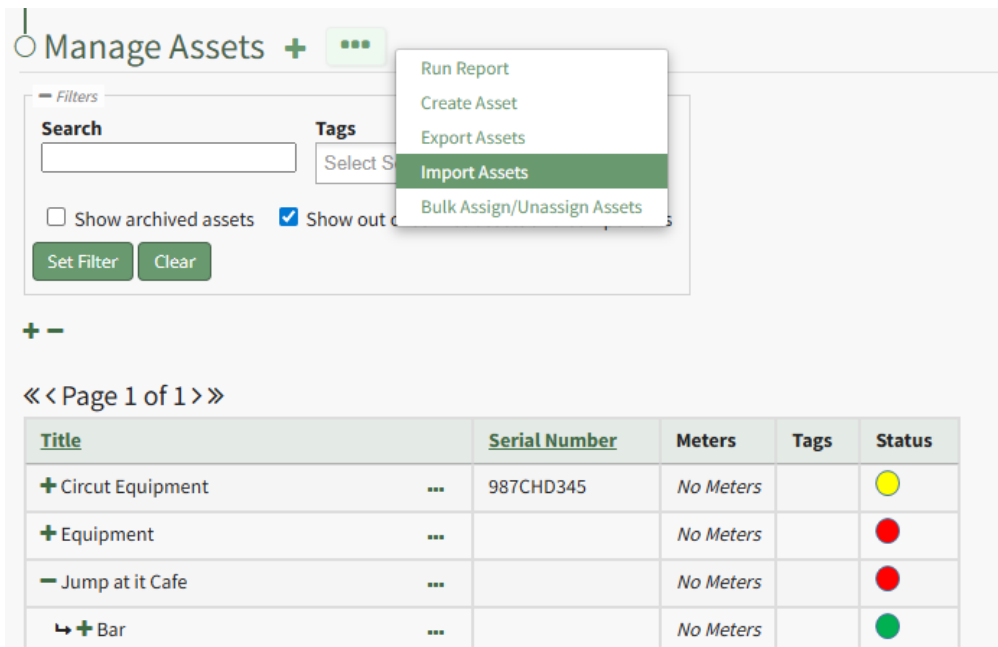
Manage Assets + •••

Run Report
Create Asset
Export Assets
Import Assets
Bulk Assign/Unassign Assets

− Filters

Search

Tags
Select S

Show archived assets
Show out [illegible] s

Set Filter
Clear

+ −

« ‹ Page 1 of 1 › »

| Title | | Serial Number | Meters | Tags | Status |
|---|---|---|---|---|---|
| + Circut Equipment | ••• | 987CHD345 | No Meters | | |
| + Equipment | ••• | | No Meters | | |
| − Jump at it Cafe | ••• | | No Meters | | |
| ↳ + Bar | ••• | | No Meters | | |